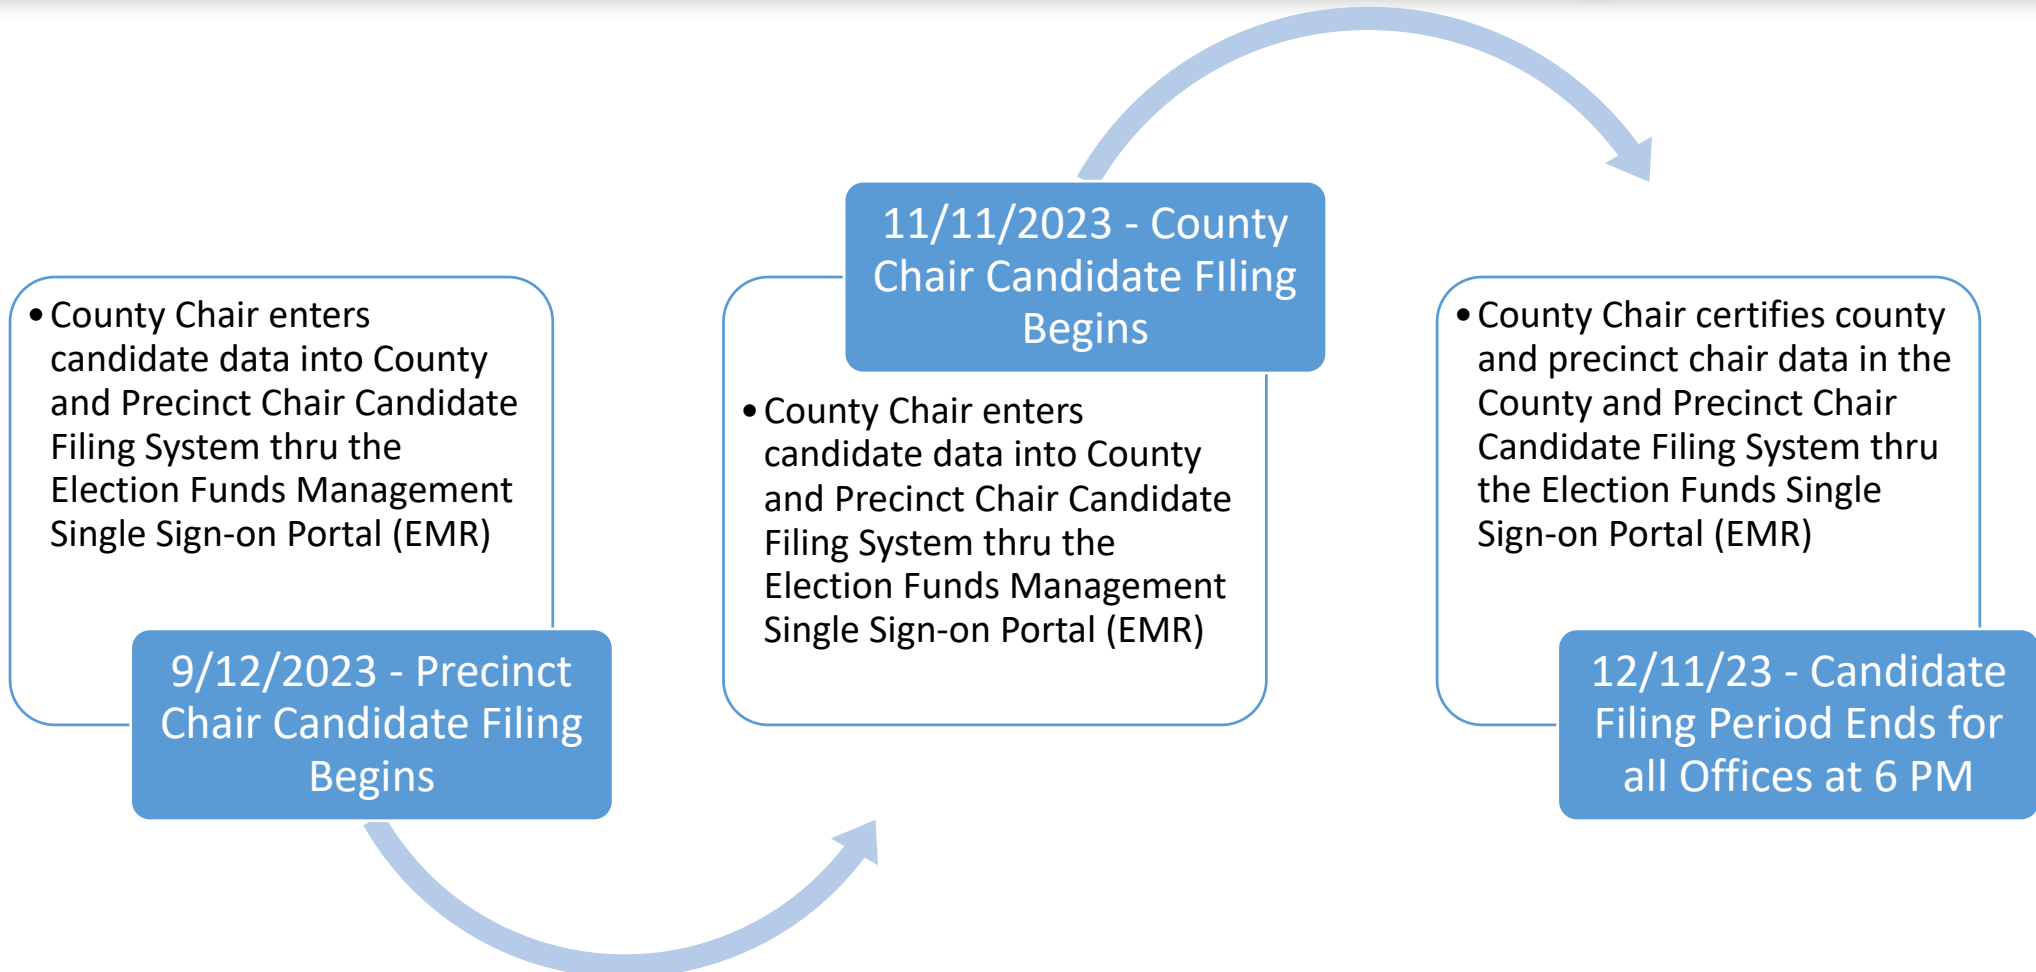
9/12/2023 - Precinct Chair Candidate Filing Begins

• County Chair enters candidate data into County and Precinct Chair Candidate Filing System thru the Election Funds Management Single Sign-on Portal (EMR)

11/11/2023 - County Chair Candidate FIling Begins

• County Chair enters candidate data into County and Precinct Chair Candidate Filing System thru the Election Funds Management Single Sign-on Portal (EMR)

12/11/23 - Candidate Filing Period Ends for all Offices at 6 PM

• County Chair certifies county and precinct chair data in the County and Precinct Chair Candidate Filing System thru the Election Funds Single Sign-on Portal (EMR)